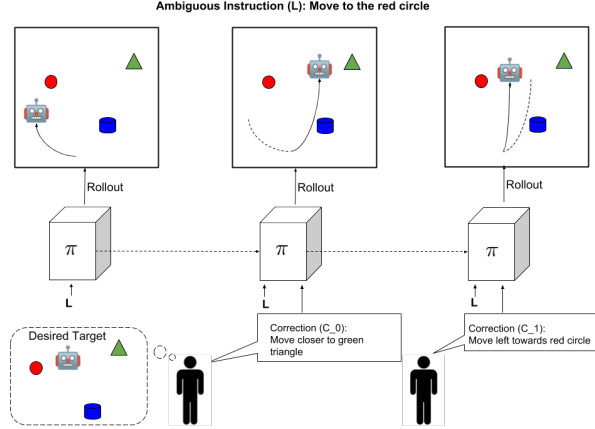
Ambiguous Instruction (L): Move to the red circle

Rollout

Rollout

Rollout

$\pi$

$\pi$

$\pi$

L

L

L

Desired Target

Correction (C_0):
Move closer to green triangle

Correction (C_1):
Move left towards red circle